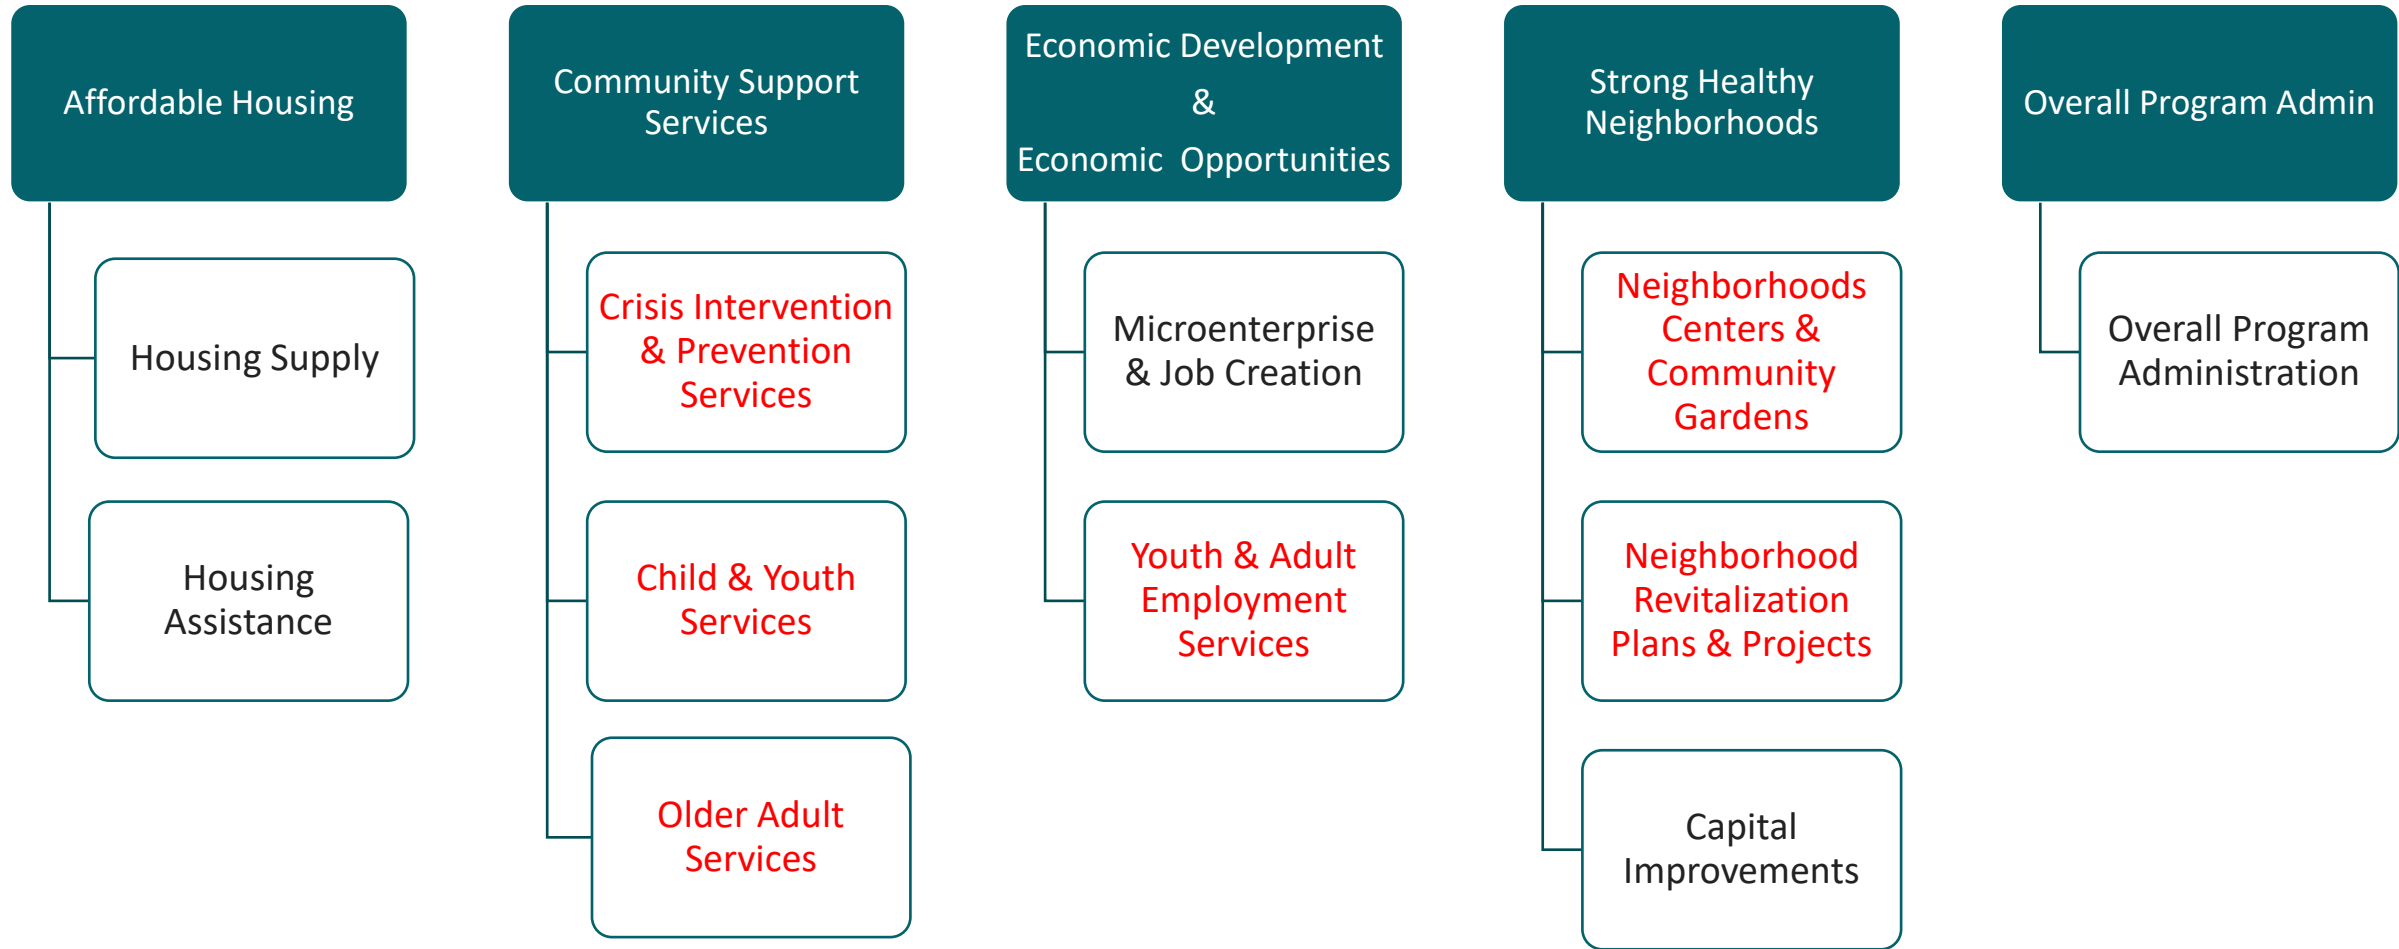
Affordable Housing

Housing Supply

Housing Assistance

Community Support Services

Crisis Intervention & Prevention Services

Child & Youth Services

Older Adult Services

Economic Development & Economic Opportunities

Microenterprise & Job Creation

Youth & Adult Employment Services

Strong Healthy Neighborhoods

Neighborhoods Centers & Community Gardens

Neighborhood Revitalization Plans & Projects

Capital Improvements

Overall Program Admin

Overall Program Administration